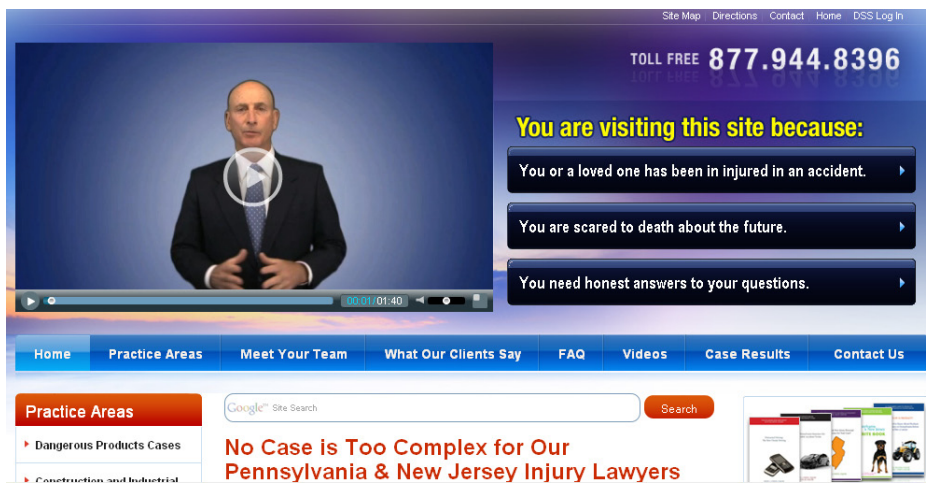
Site Map | Directions | Contact | Home | DSS Log In

TOLL FREE 877.944.8396

00:01 / 01:40

You are visiting this site because:

You or a loved one has been in injured in an accident.

You are scared to death about the future.

You need honest answers to your questions.

Home | Practice Areas | Meet Your Team | What Our Clients Say | FAQ | Videos | Case Results | Contact Us

Practice Areas

Dangerous Products Cases

Construction and Industrial

Google™ Site Search

Search

No Case is Too Complex for Our Pennsylvania & New Jersey Injury Lawyers